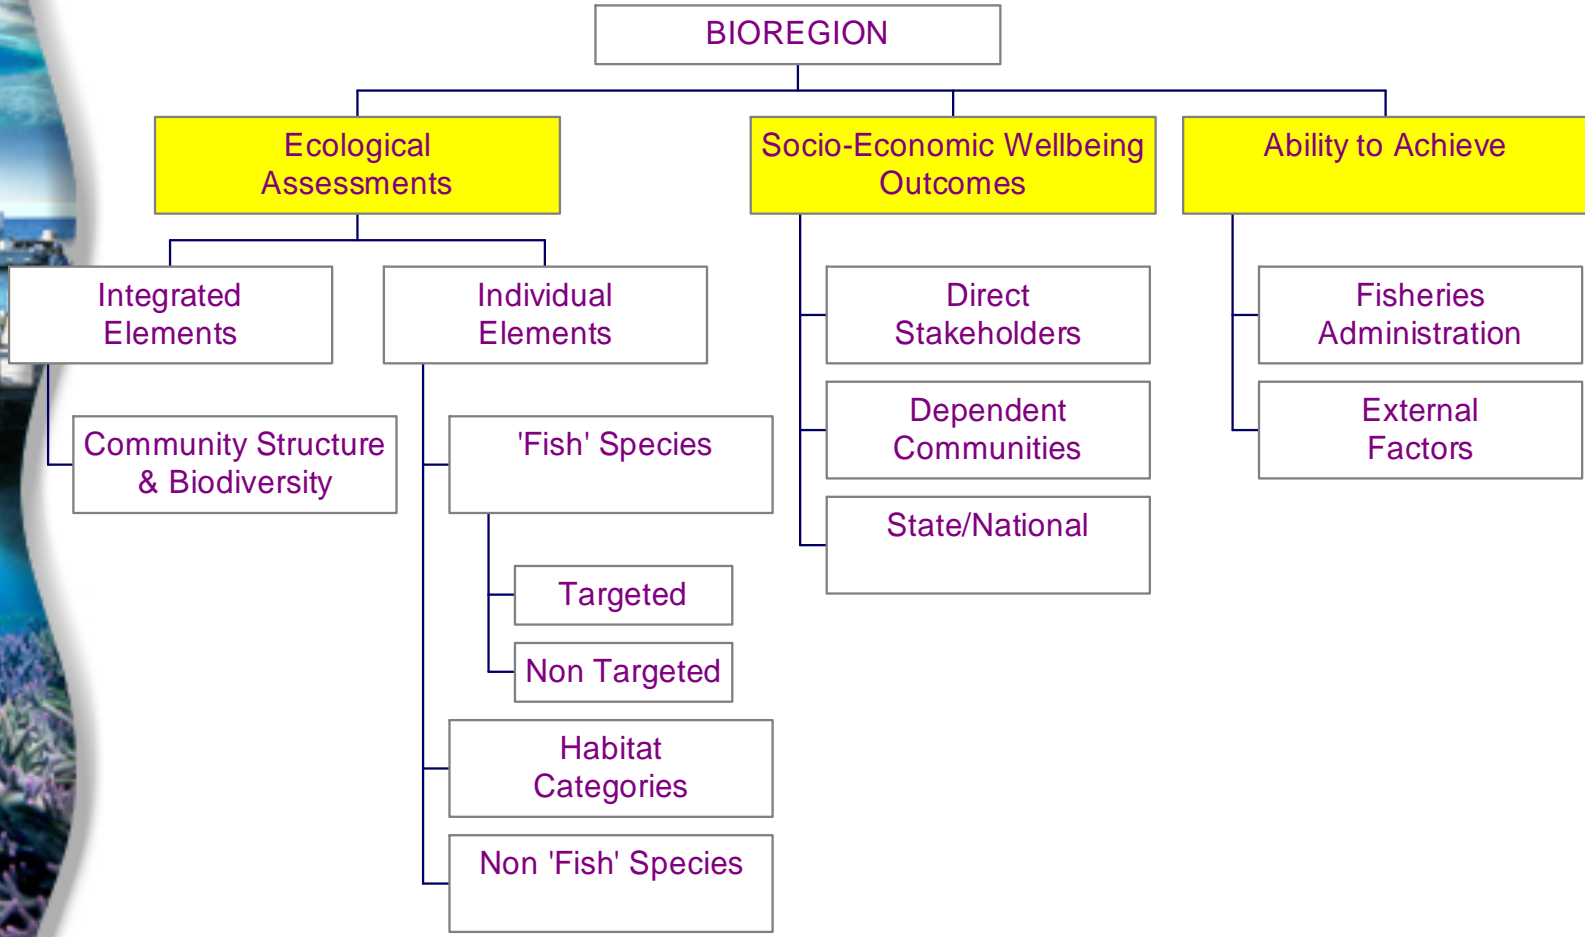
BIOREGION

Ecological Assessments

Integrated Elements

Community Structure & Biodiversity

Individual Elements

'Fish' Species

Targeted

Non Targeted

Habitat Categories

Non 'Fish' Species

Socio-Economic Wellbeing Outcomes

Direct Stakeholders

Dependent Communities

State/National

Ability to Achieve

Fisheries Administration

External Factors